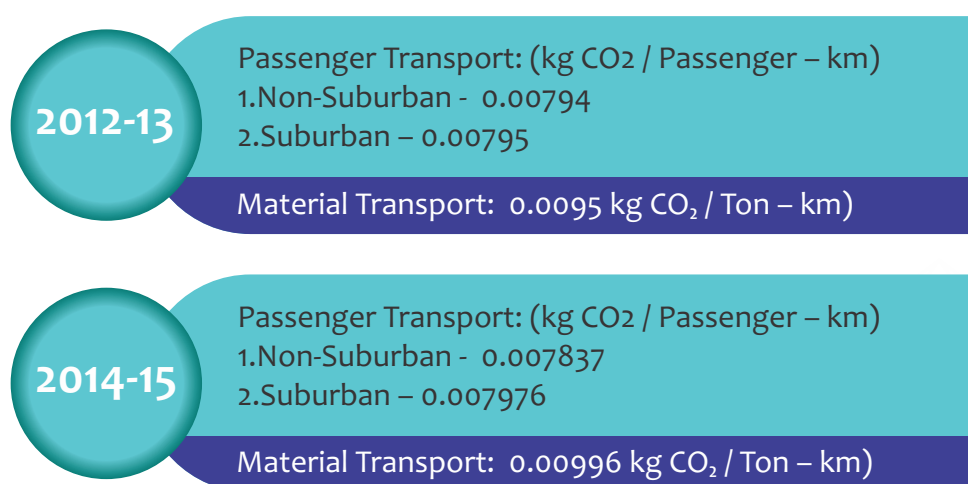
2012-13

Passenger Transport: (kg CO2 / Passenger – km)
1.Non-Suburban - 0.00794
2.Suburban – 0.00795

Material Transport: 0.0095 kg $CO_2$ / Ton – km)

2014-15

Passenger Transport: (kg CO2 / Passenger – km)
1.Non-Suburban - 0.007837
2.Suburban – 0.007976

Material Transport: 0.00996 kg $CO_2$ / Ton – km)